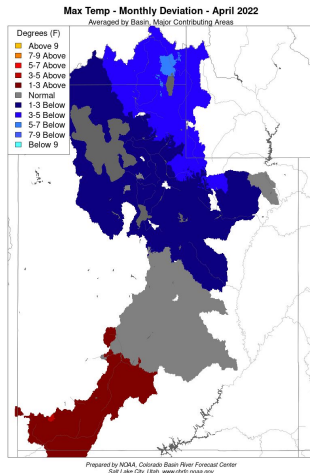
Max Temp - Monthly Deviation - April 2022
Averaged by Basin, Major Contributing Areas

Degrees (F)
Above 9
7-9 Above
5-7 Above
3-5 Above
1-3 Above
Normal
1-3 Below
3-5 Below
5-7 Below
7-9 Below
Below 9

Prepared by NOAA, Colorado Basin River Forecast Center
Salt Lake City, Utah, www.cbrfc.noaa.gov